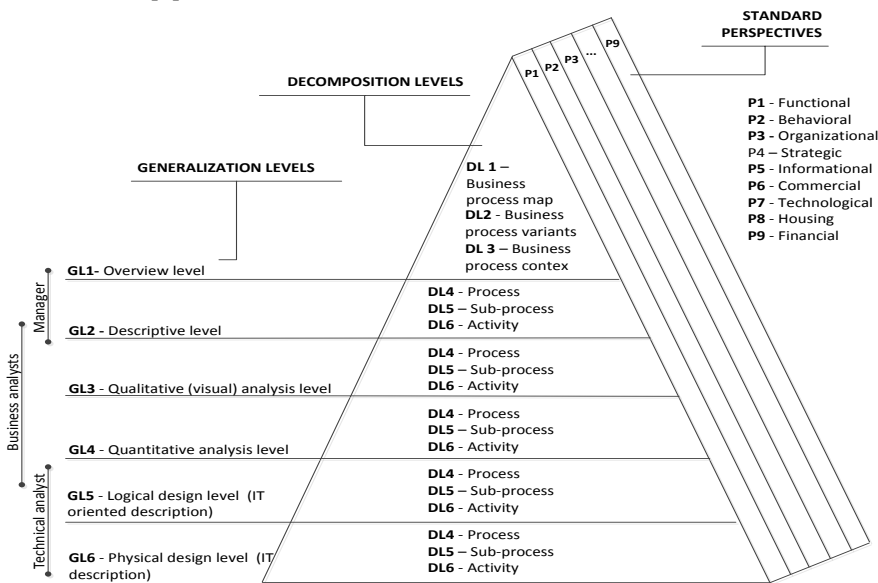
STANDARD PERSPECTIVES

P1 P2 P3 ... P9

DECOMPOSITION LEVELS

GENERALIZATION LEVELS

P1 - Functional
P2 - Behavioral
P3 - Organizational
P4 – Strategic
P5 - Informational
P6 - Commercial
P7 - Technological
P8 - Housing
P9 - Financial

DL 1 – Business process map
DL2 - Business process variants
DL 3 – Business process contex

Manager

Business analysts

Technical analyst

GL1- Overview level

DL4 - Process
DL5 – Sub-process
DL6 - Activity

GL2 - Descriptive level

DL4 - Process
DL5 – Sub-process
DL6 - Activity

GL3 - Qualitative (visual) analysis level

DL4 - Process
DL5 – Sub-process
DL6 - Activity

GL4 - Quantitative analysis level

DL4 - Process
DL5 – Sub-process
DL6 - Activity

GL5 - Logical design level (IT oriented description)

DL4 - Process
DL5 – Sub-process
DL6 - Activity

GL6 - Physical design level (IT description)